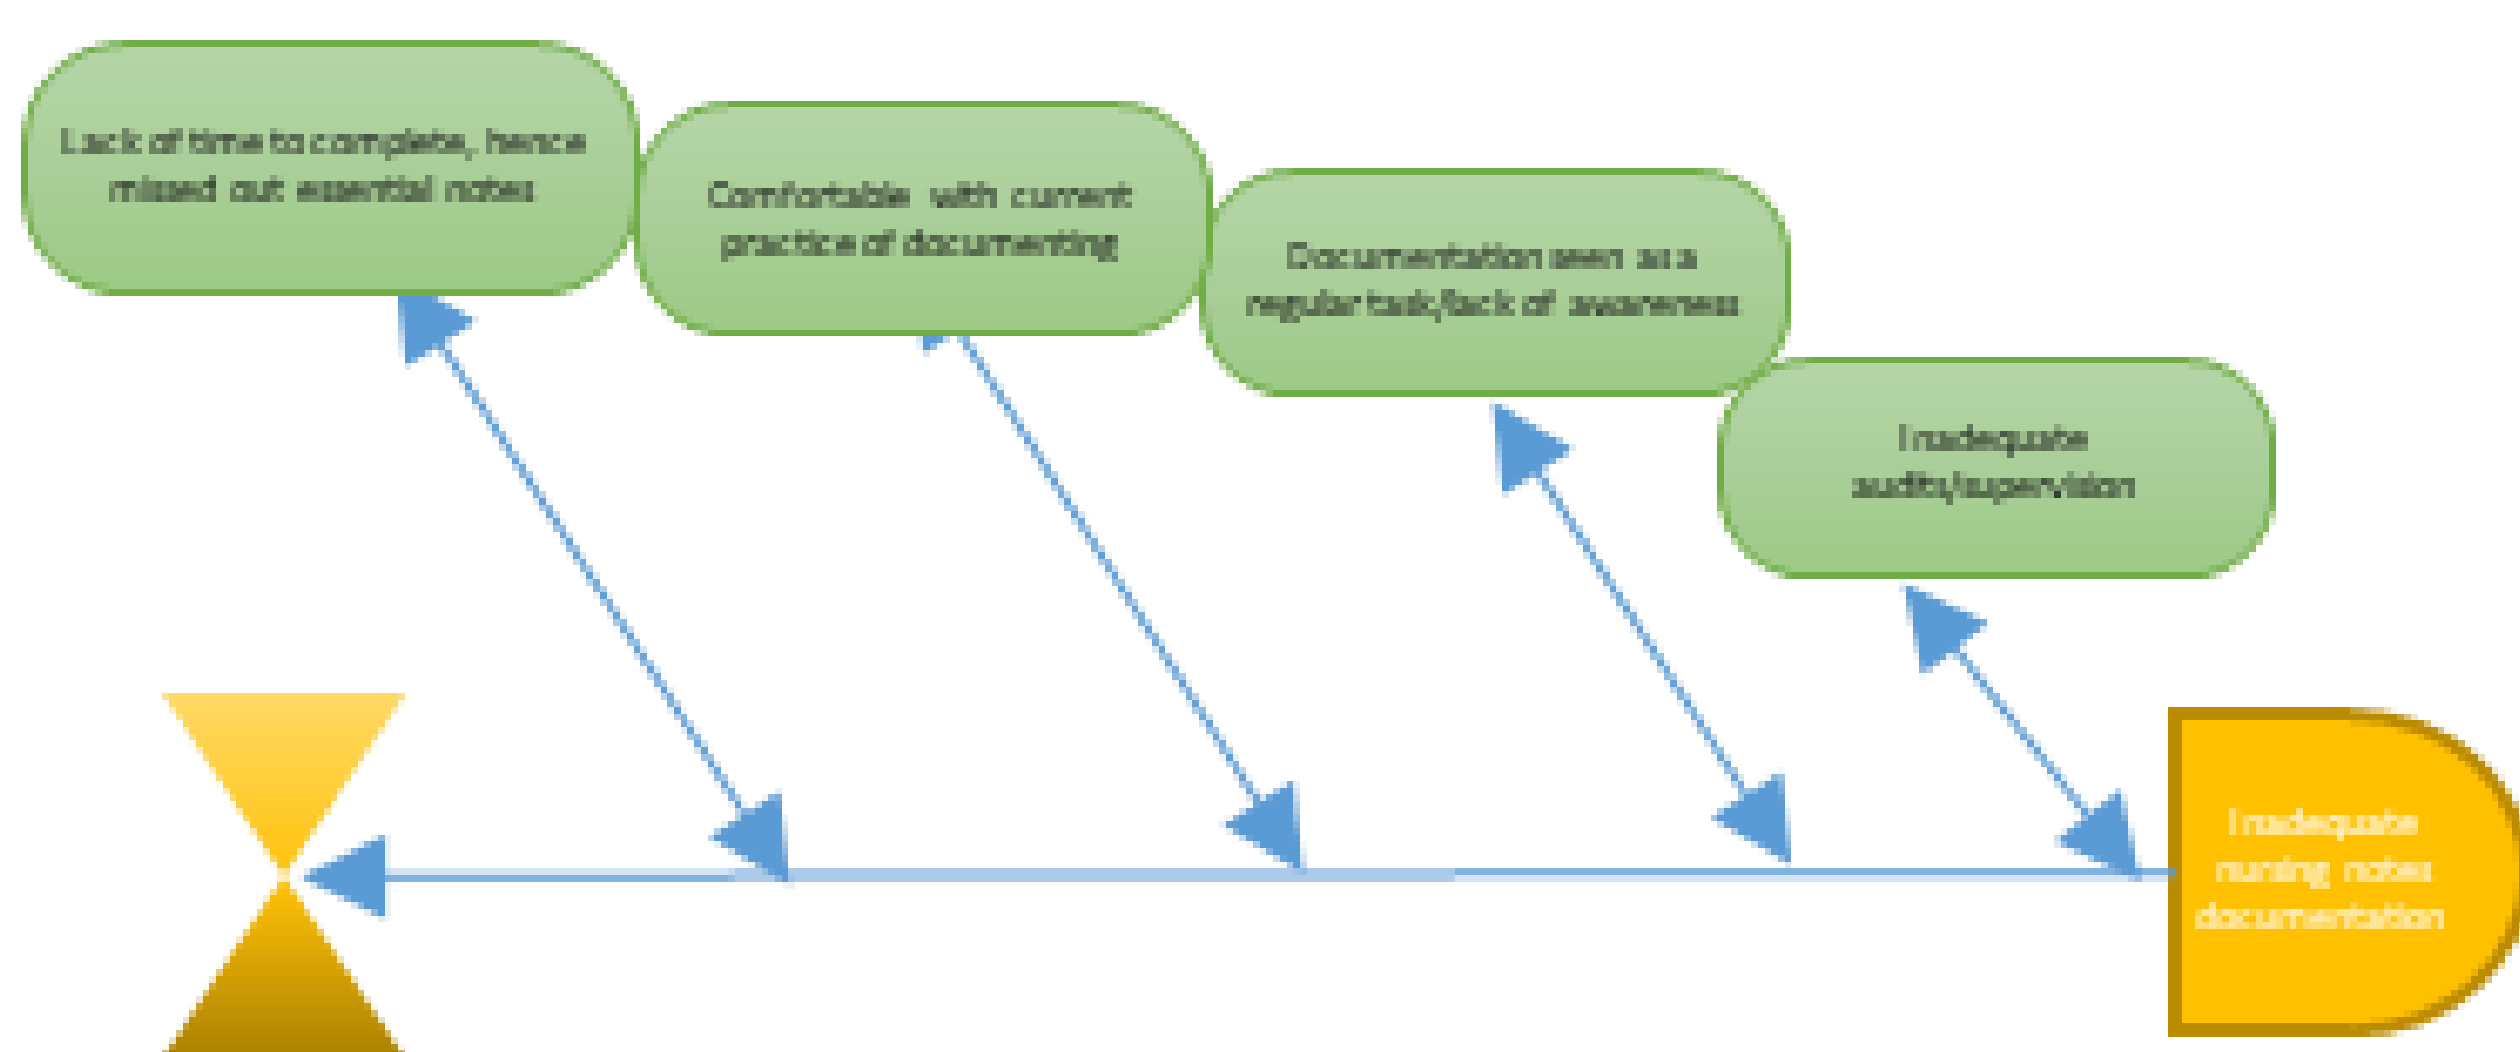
Lack of time to complete, hence missed out essential notes

Comfortable with current practice of documenting

Documentation seen as a regular task/lack of awareness

Inadequate audits/supervision

Inadequate nursing notes documentation